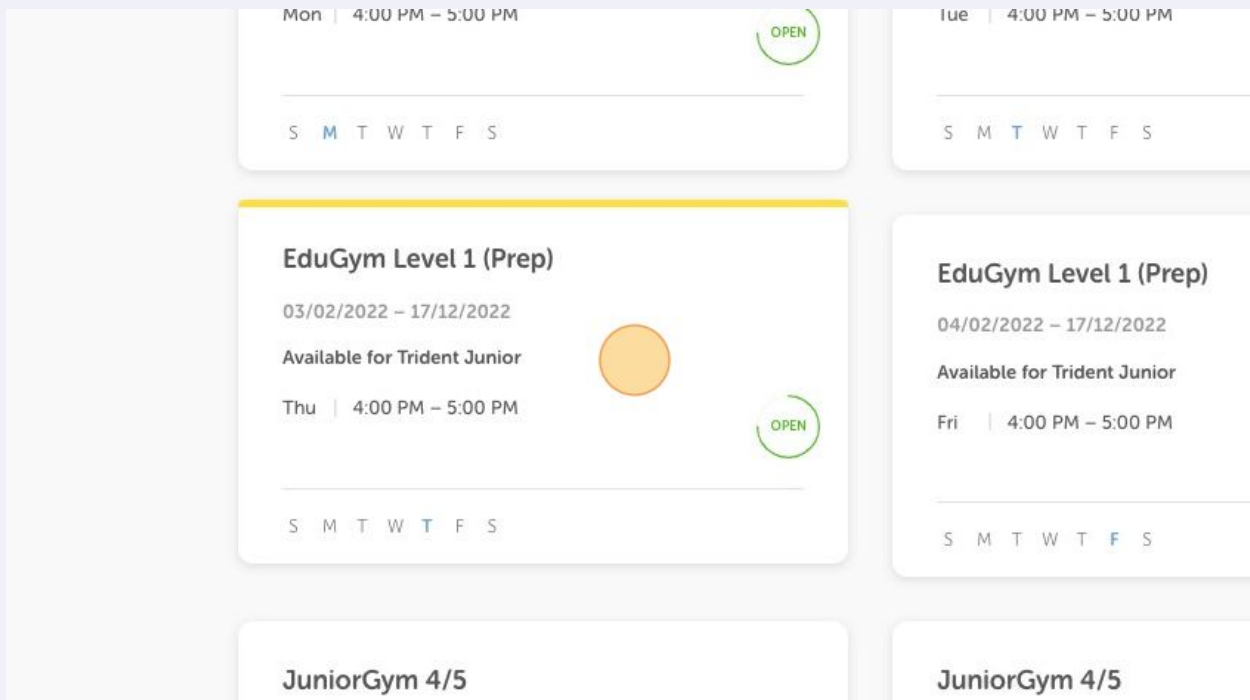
Mon | 4:00 PM – 5:00 PM

OPEN

S M T W T F S

Tue | 4:00 PM – 5:00 PM

S M T W T F S

EduGym Level 1 (Prep)

03/02/2022 – 17/12/2022

Available for Trident Junior

Thu | 4:00 PM – 5:00 PM

OPEN

S M T W T F S

EduGym Level 1 (Prep)

04/02/2022 – 17/12/2022

Available for Trident Junior

Fri | 4:00 PM – 5:00 PM

S M T W T F S

JuniorGym 4/5

JuniorGym 4/5